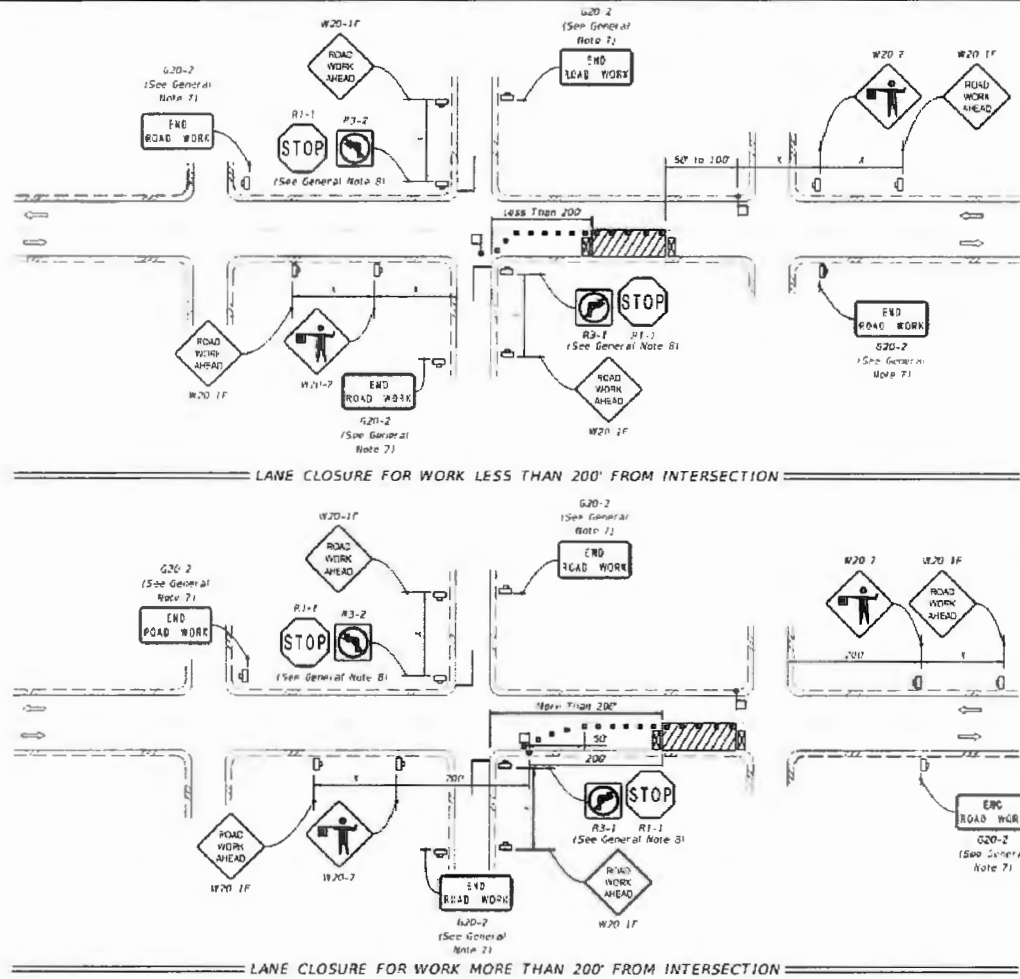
G20-2
(See General
Note 7)
END
ROAD WORK

W20-1F
ROAD
WORK
AHEAD

G20-2
(See General
Note 7)
END
ROAD WORK

R1-1
STOP

R3-2

(See General Note 8)

x

W20-7

W20-1F
ROAD
WORK
AHEAD

50' to 100'

x

x

Less Than 200'

R3-1

STOP

R1-1
(See General Note 8)

END
ROAD WORK
G20-2
(See General
Note 7)

ROAD
WORK
AHEAD
W20-1F

x

x

W20-7

END
ROAD WORK
G20-2
(See General
Note 7)

ROAD
WORK
AHEAD
W20-1F

LANE CLOSURE FOR WORK LESS THAN 200' FROM INTERSECTION

W20-1F
ROAD
WORK
AHEAD

G20-2
(See General
Note 7)
END
ROAD WORK

G20-2
(See General
Note 7)
END
ROAD WORK

R1-1
STOP

R3-2

x

(See General Note 8)

W20-7

W20-1F
ROAD
WORK
AHEAD

200'

x

More Than 200'

50'

200'

x

200'

R3-1

STOP

R1-1
(See General Note 8)

END
ROAD WOR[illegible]
G20-2
(See General
Note 7)

ROAD
WORK
AHEAD
W20-1F

W20-7

END
ROAD WORK
G20-2
(See General
Note 7)

ROAD
WORK
AHEAD
W20-1F

LANE CLOSURE FOR WORK MORE THAN 200' FROM INTERSECTION